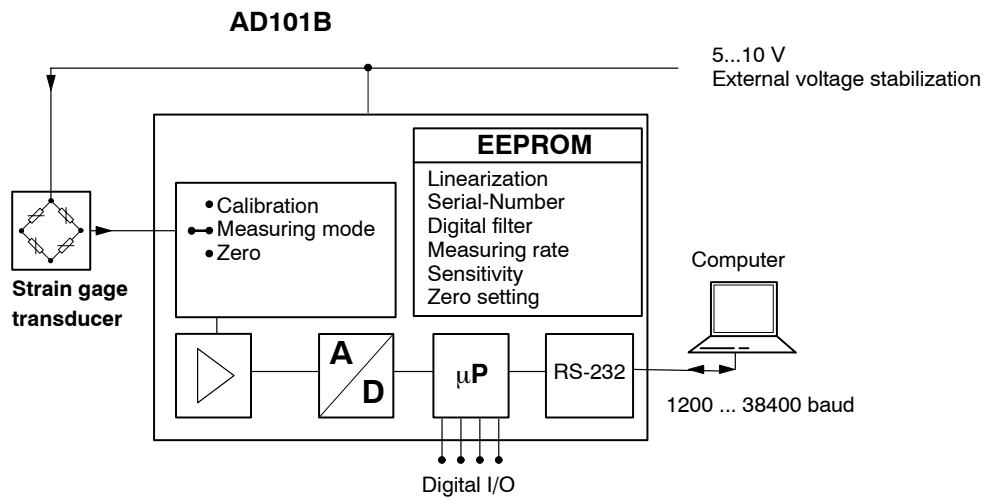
AD101B

5...10 V
External voltage stabilization

EEPROM
Linearization
Serial-Number
Digital filter
Measuring rate
Sensitivity
Zero setting

Calibration
Measuring mode
Zero

Strain gage transducer

Computer

A
D

μP

RS-232

1200 ... 38400 baud

Digital I/O